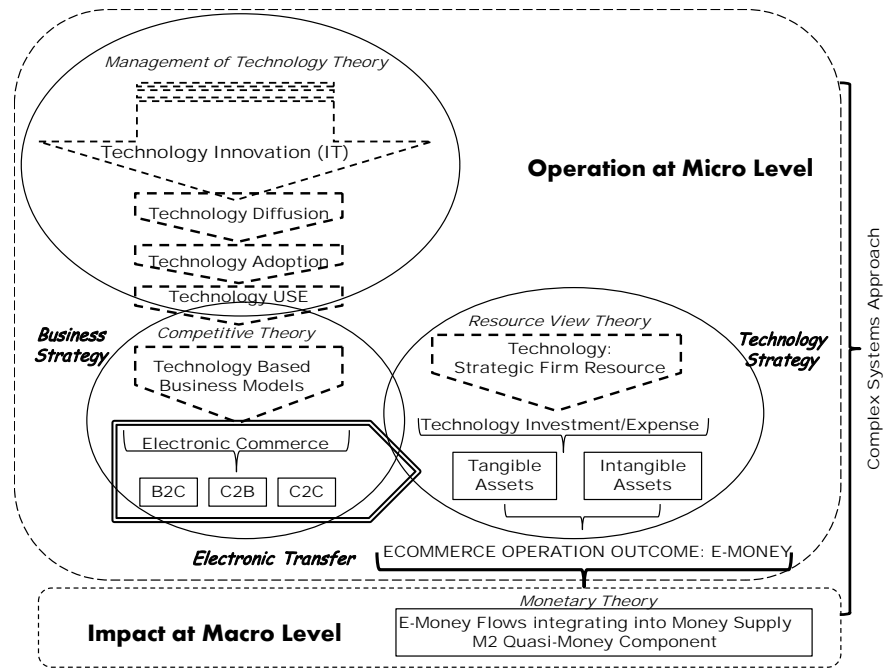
Management of Technology Theory

Technology Innovation (IT)

Technology Diffusion

Technology Adoption

Technology USE

Operation at Micro Level

Business Strategy

Competitive Theory

Technology Based Business Models

Resource View Theory

Technology: Strategic Firm Resource

Technology Strategy

Complex Systems Approach

Electronic Commerce

B2C

C2B

C2C

Technology Investment/Expense

Tangible Assets

Intangible Assets

Electronic Transfer

ECOMMERCE OPERATION OUTCOME: E-MONEY

Monetary Theory

Impact at Macro Level

E-Money Flows integrating into Money Supply M2 Quasi-Money Component